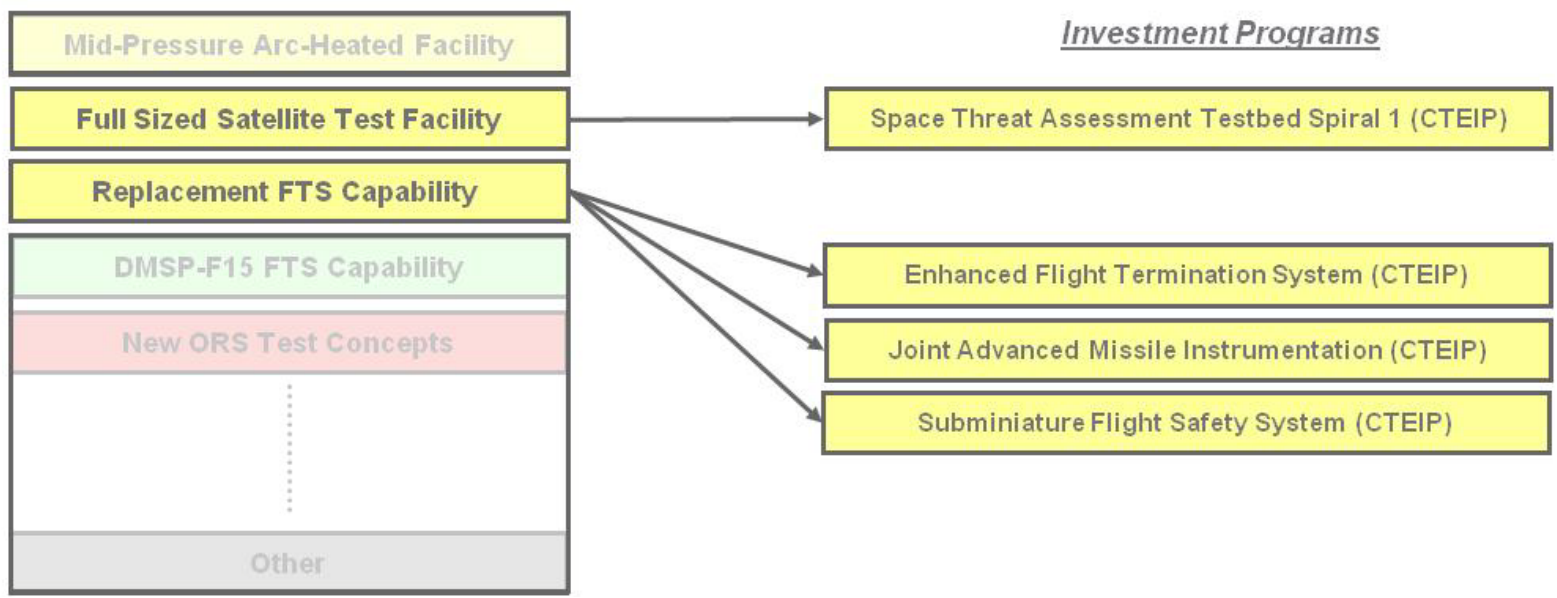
Mid-Pressure Arc-Heated Facility

Full Sized Satellite Test Facility

Replacement FTS Capability

DMSP-F15 FTS Capability

New ORS Test Concepts

Other

Investment Programs

Space Threat Assessment Testbed Spiral 1 (CTEIP)

Enhanced Flight Termination System (CTEIP)

Joint Advanced Missile Instrumentation (CTEIP)

Subminiature Flight Safety System (CTEIP)